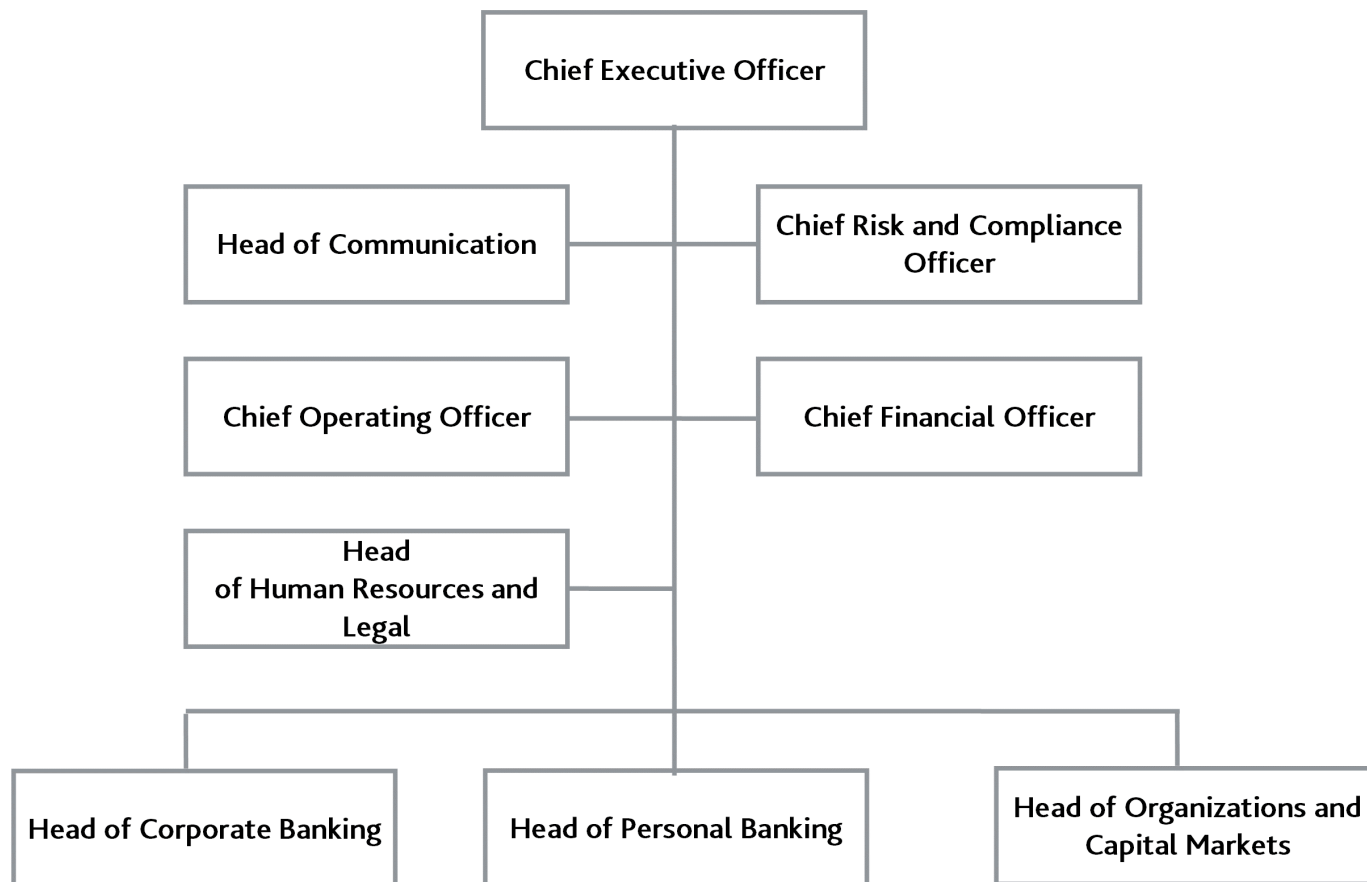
Chief Executive Officer

Head of Communication

Chief Risk and Compliance Officer

Chief Operating Officer

Chief Financial Officer

Head of Human Resources and Legal

Head of Corporate Banking

Head of Personal Banking

Head of Organizations and Capital Markets